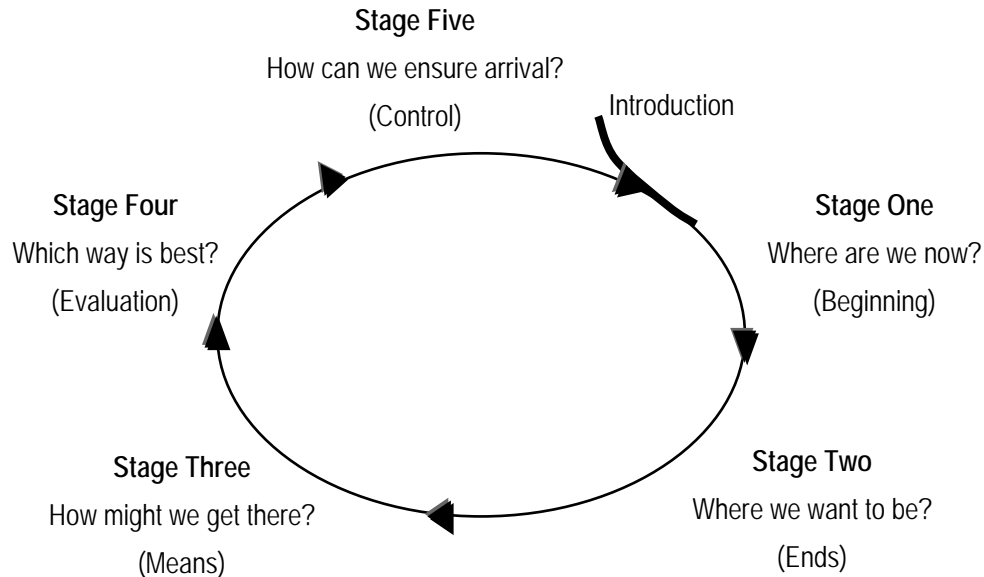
Stage Five
How can we ensure arrival?
(Control)

Introduction

Stage Four
Which way is best?
(Evaluation)

Stage One
Where are we now?
(Beginning)

Stage Three
How might we get there?
(Means)

Stage Two
Where we want to be?
(Ends)